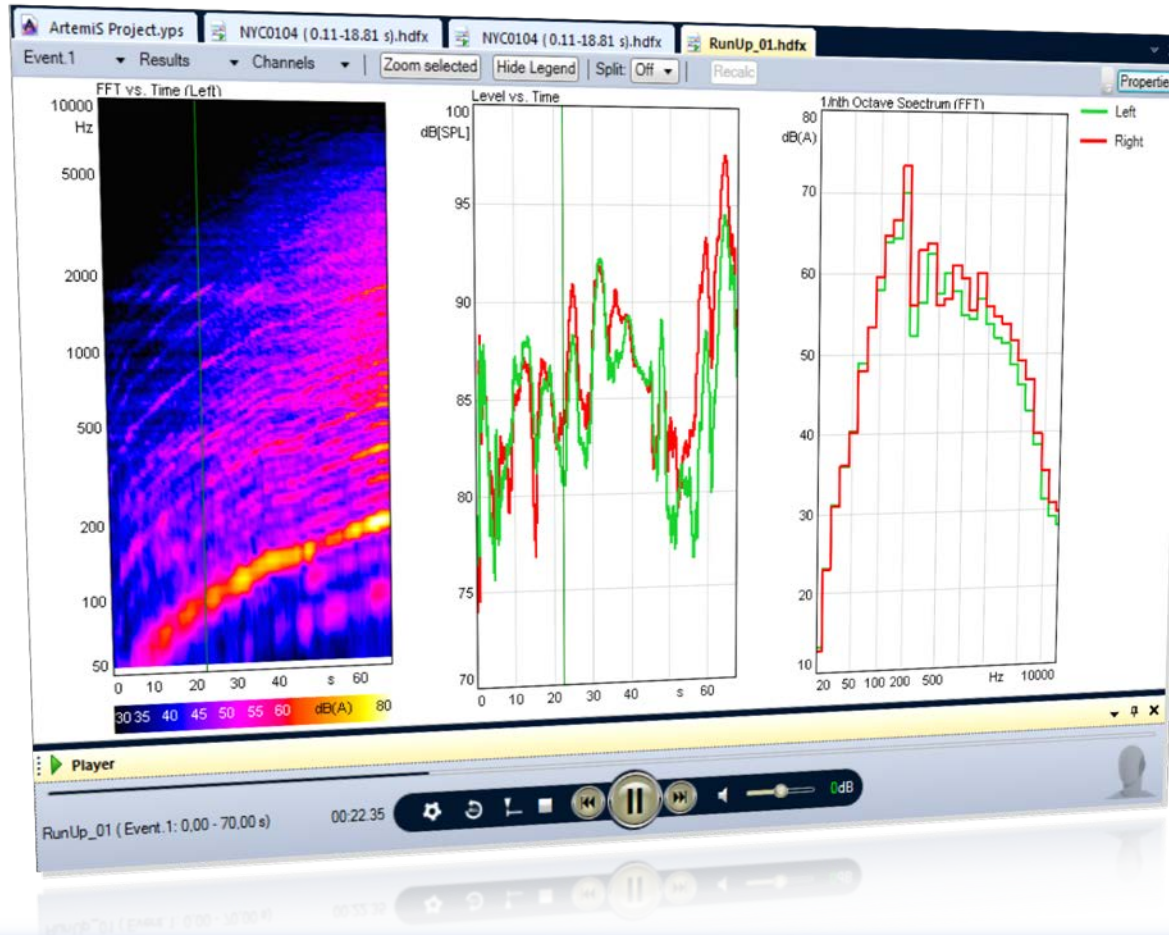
ArtemiS Project.yps | NYC0104 ( 0.11-18.81 s).hdfx | NYC0104 ( 0.11-18.81 s).hdfx | RunUp_01.hdfx

Event.1 | Results | Channels | Zoom selected | Hide Legend | Split: Off | Recalc | Propertie

FFT vs. Time (Left)
10000 Hz
5000
2000
1000
500
200
100
50
0 10 20 30 40 s 60
30 35 40 45 50 55 60 dB(A) 80

Level vs. Time
100 dB[SPL]
95
90
85
80
75
70
0 10 20 30 40 s 60

1/nth Octave Spectrum (FFT)
80 dB(A)
70
60
50
40
30
20
10
20 50 100 200 500 Hz 10000

Left
Right

Player
RunUp_01 ( Event.1: 0,00 - 70,00 s)
00:22.35
0dB